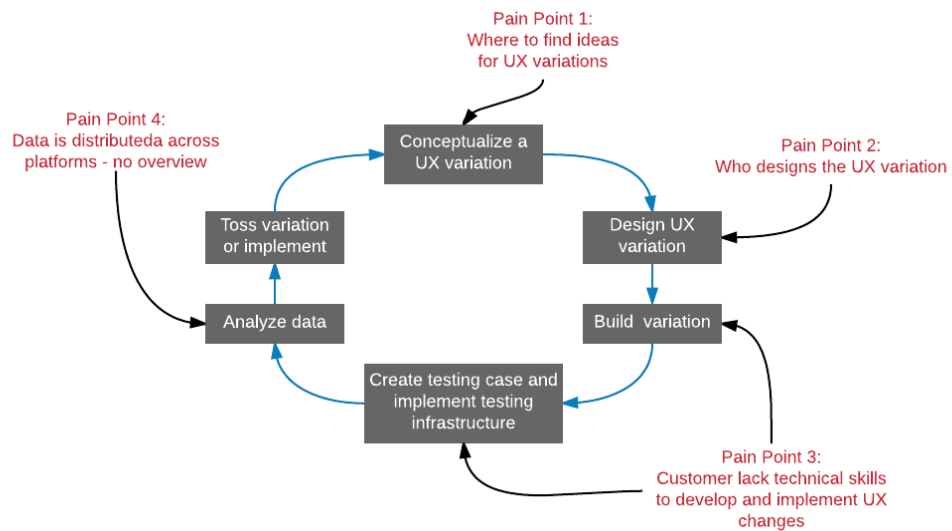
Pain Point 1:
Where to find ideas for UX variations

Pain Point 4:
Data is distributeda across platforms - no overview

Conceptualize a UX variation

Pain Point 2:
Who designs the UX variation

Toss variation or implement

Design UX variation

Analyze data

Build variation

Create testing case and implement testing infrastructure

Pain Point 3:
Customer lack technical skills to develop and implement UX changes